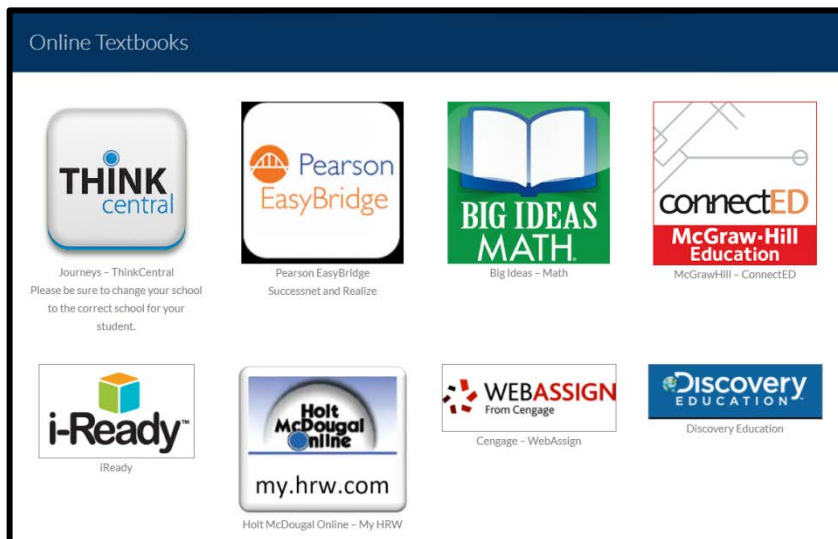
Online Textbooks

THINK central

Journeys – ThinkCentral
Please be sure to change your school to the correct school for your student.

Pearson EasyBridge

Pearson EasyBridge
Successnet and Realize

BIG IDEAS MATH

Big Ideas – Math

connectED
McGraw-Hill Education

McGrawHill – ConnectED

i-Ready

iReady

Holt McDougal Online
my.hrw.com

Holt McDougal Online – My HRW

WEBASSIGN
From Cengage

Cengage – WebAssign

Discovery EDUCATION

Discovery Education